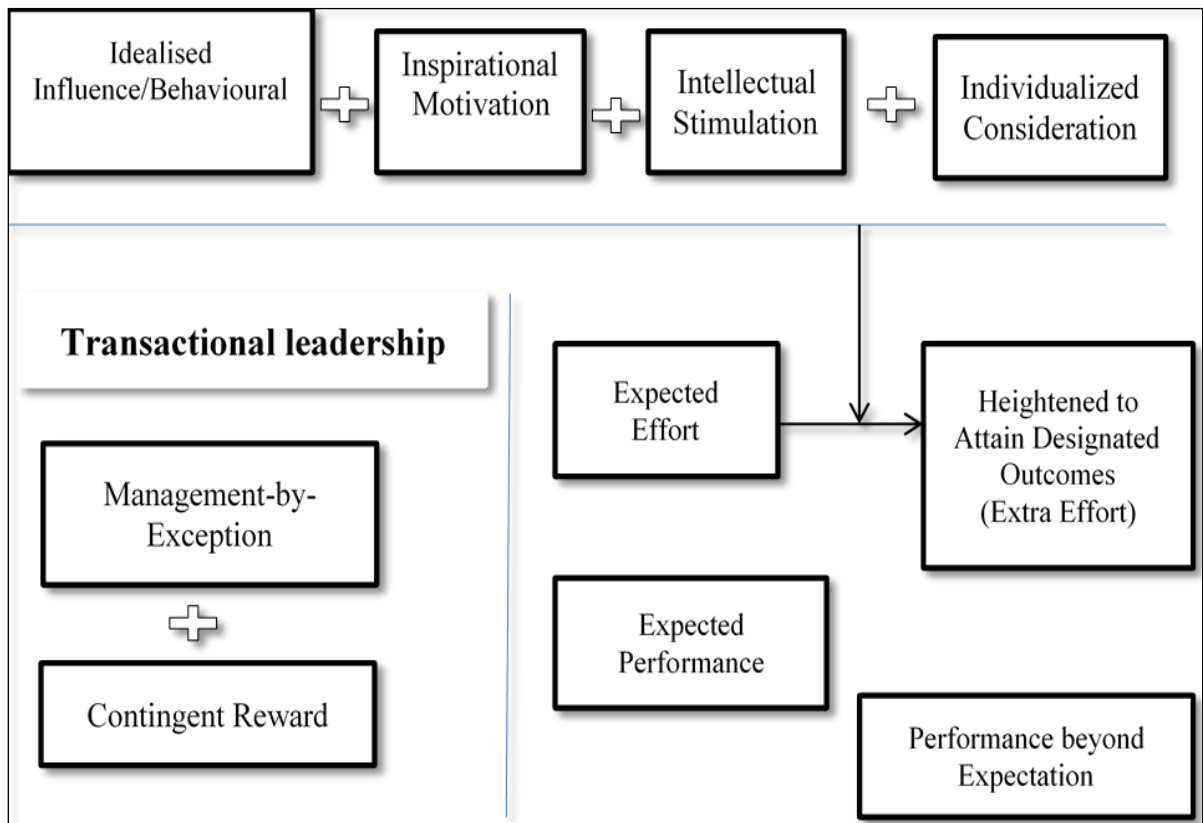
Idealised Influence/Behavioural

Inspirational Motivation

Intellectual Stimulation

Individualized Consideration

Transactional leadership

Management-by-Exception

Contingent Reward

Expected Effort

Heightened to Attain Designated Outcomes (Extra Effort)

Expected Performance

Performance beyond Expectation